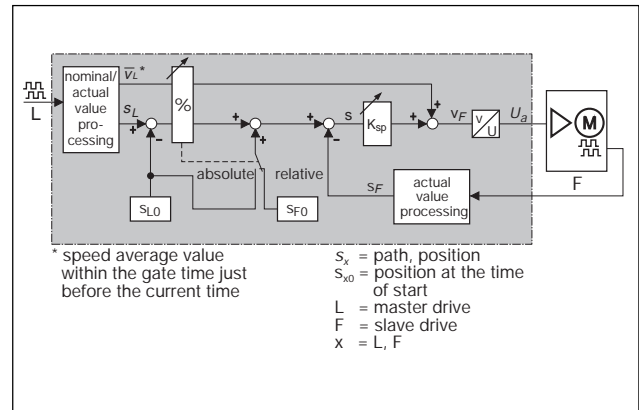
L

nominal/ actual value pro- cessing

$\overline{v_L}$*

$s_L$

+

−

%

+

+

+

−

s

$K_{sp}$

+

+

$v_F$

V/U

$U_a$

M

F

absolute

relative

$s_{L0}$

$s_{F0}$

$s_F$

actual value processing

* speed average value within the gate time just before the current time

$s_x$ = path, position
$s_{x0}$ = position at the time of start
L = master drive
F = slave drive
x = L, F